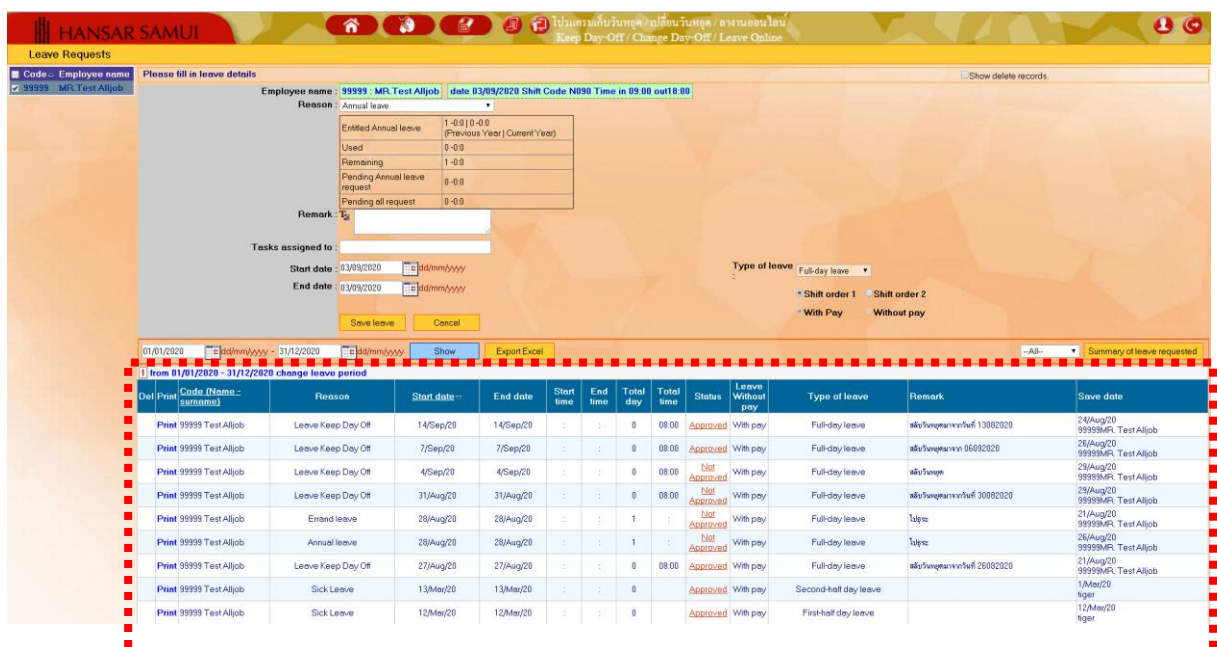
HANSAR SAMUI

โปรแกรมเก็บวันหยุด / เปลี่ยนวันหยุด / ลางานออนไลน์
Keep Day-Off / Change Day-Off / Leave Online

Leave Requests

Code Employee name
99999 : MR.Test Alljob

Please fill in leave details

Show delete records

Employee name : 99999 : MR.Test Alljob date 03/09/2020 Shift Code N090 Time in 09:00 out18:00

Reason : Annual leave

| Entitled Annual leave | 1 -0:0 \| 0 -0:0 (Previous Year \| Current Year) |
|---|---|
| Used | 0 -0:0 |
| Remaining | 1 -0:0 |
| Pending Annual leave request | 0 -0:0 |
| Pending all request | 0 -0:0 |

Remark :

Tasks assigned to :

Start date : 03/09/2020 dd/mm/yyyy

End date : 03/09/2020 dd/mm/yyyy

Type of leave : Full-day leave

Shift order 1 Shift order 2

With Pay Without pay

Save leave Cancel

01/01/2020 dd/mm/yyyy - 31/12/2020 dd/mm/yyyy Show Export Excel

--All-- Summary of leave requested

1 from 01/01/2020 - 31/12/2020 change leave period

| Del | Print | Code (Name - surname) | Reason | Start date | End date | Start time | End time | Total day | Total time | Status | Leave Without pay | Type of leave | Remark | Save date |
|---|---|---|---|---|---|---|---|---|---|---|---|---|---|---|
| | Print | 99999 Test Alljob | Leave Keep Day Off | 14/Sep/20 | 14/Sep/20 | : | : | 0 | 08:00 | Approved | With pay | Full-day leave | สลับวันหยุดมาจากวันที่ 13082020 | 24/Aug/20 99999MR. Test Alljob |
| | Print | 99999 Test Alljob | Leave Keep Day Off | 7/Sep/20 | 7/Sep/20 | : | : | 0 | 08:00 | Approved | With pay | Full-day leave | สลับวันหยุดมาจาก 06092020 | 26/Aug/20 99999MR. Test Alljob |
| | Print | 99999 Test Alljob | Leave Keep Day Off | 4/Sep/20 | 4/Sep/20 | : | : | 0 | 08:00 | Not Approved | With pay | Full-day leave | สลับวันหยุด | 29/Aug/20 99999MR. Test Alljob |
| | Print | 99999 Test Alljob | Leave Keep Day Off | 31/Aug/20 | 31/Aug/20 | : | : | 0 | 08:00 | Not Approved | With pay | Full-day leave | สลับวันหยุดมาจากวันที่ 30082020 | 29/Aug/20 99999MR. Test Alljob |
| | Print | 99999 Test Alljob | Errand leave | 28/Aug/20 | 28/Aug/20 | : | : | 1 | : | Not Approved | With pay | Full-day leave | ไปธุระ | 21/Aug/20 99999MR. Test Alljob |
| | Print | 99999 Test Alljob | Annual leave | 28/Aug/20 | 28/Aug/20 | : | : | 1 | : | Not Approved | With pay | Full-day leave | ไปธุระ | 26/Aug/20 99999MR. Test Alljob |
| | Print | 99999 Test Alljob | Leave Keep Day Off | 27/Aug/20 | 27/Aug/20 | : | : | 0 | 08:00 | Approved | With pay | Full-day leave | สลับวันหยุดมาจากวันที่ 26082020 | 21/Aug/20 99999MR. Test Alljob |
| | Print | 99999 Test Alljob | Sick Leave | 13/Mar/20 | 13/Mar/20 | : | : | 0 | | Approved | With pay | Second-half day leave | | 1/Mar/20 tiger |
| | Print | 99999 Test Alljob | Sick Leave | 12/Mar/20 | 12/Mar/20 | : | : | 0 | | Approved | With pay | First-half day leave | | 12/Mar/20 tiger |